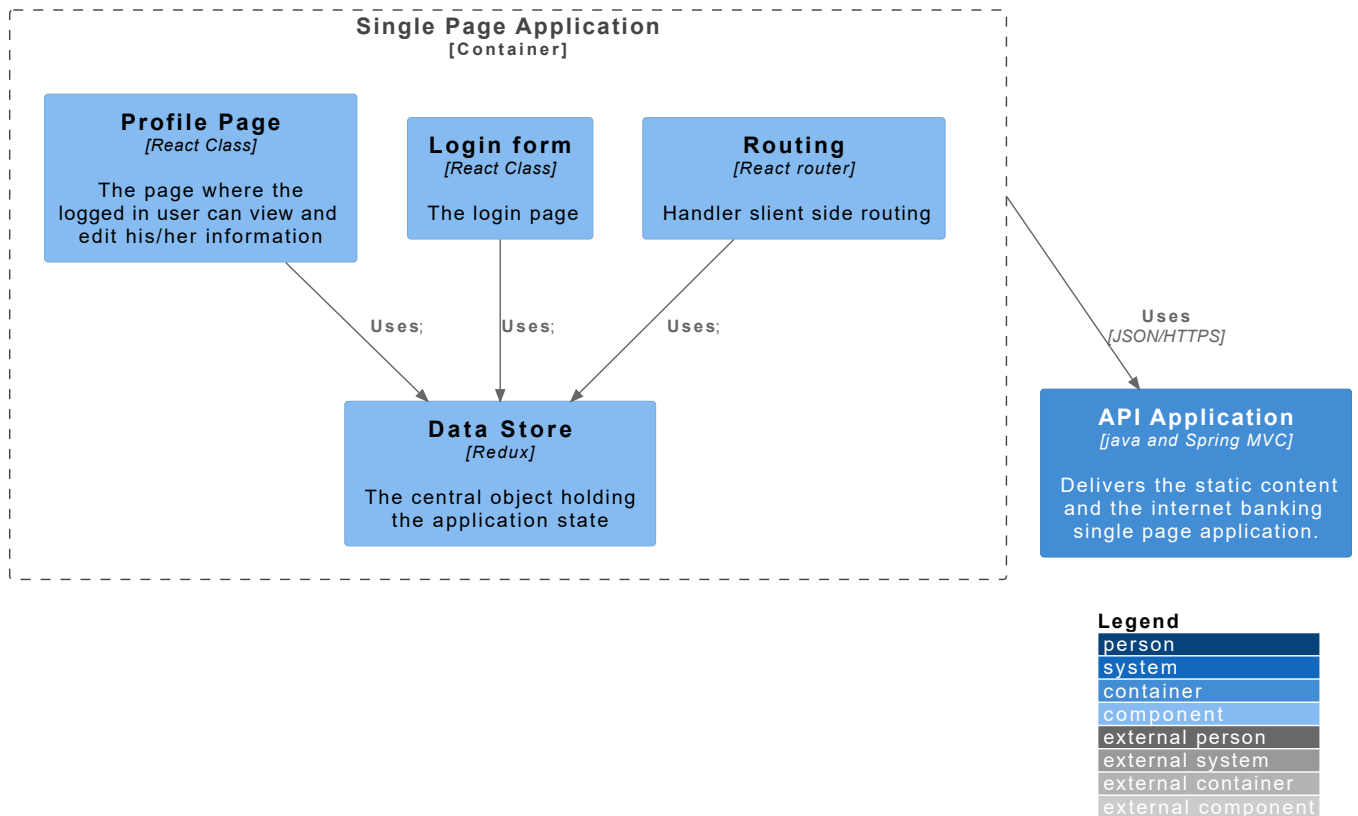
Single Page Application
[Container]

Profile Page
[React Class]

The page where the logged in user can view and edit his/her information

Login form
[React Class]

The login page

Routing
[React router]

Handler slient side routing

Uses;

Uses;

Uses;

Data Store
[Redux]

The central object holding the application state

Uses
[JSON/HTTPS]

API Application
[java and Spring MVC]

Delivers the static content and the internet banking single page application.

Legend
person
system
container
component
external person
external system
external container
external component